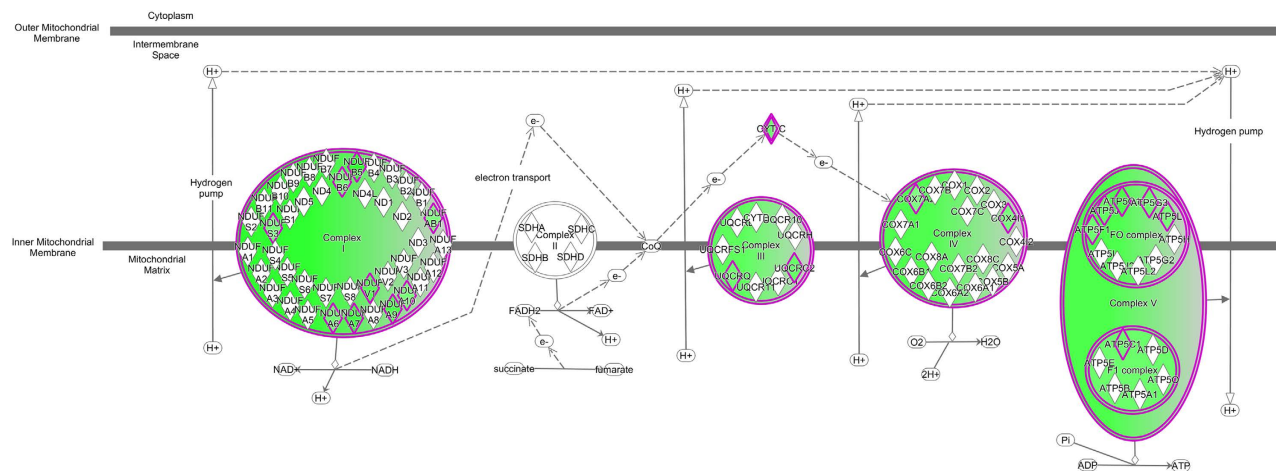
Outer Mitochondrial Membrane

Cytoplasm

Intermembrane Space

H+

H+

H+

H+

Hydrogen pump

Hydrogen pump

e-

CYTC

e-

e-

electron transport

NDUF B7 NDUF B5 NDUF B4 NDUF B3 NDUF B2 NDUF B1 NDUF B8 NDUF B9 NDUF B10 NDUF B11 NDUF B6 NDUF S1 NDUF S2 NDUF S3 NDUF S4 NDUF S5 NDUF S6 NDUF S7 NDUF S8 ND4 ND5 ND4L ND1 ND2 ND3 NDUF AB1 NDUF A13 NDUF A12 NDUF A11 NDUF A10 NDUF A9 NDUF A8 NDUF A7 NDUF A6 NDUF A5 NDUF A4 NDUF A3 NDUF A2 NDUF A1 NDUF V1 NDUF V2 NDUF V3

Complex I

SDHA SDHC Complex II SDHB SDHD

CoQ

UQCRQ CYTB UQCR10 UQCRH UQCRFS1 Complex III UQCRC2 UQCRQ UQCR11 UQCRC

COX1 COX7B COX2 COX7A1 COX3 COX7C COX4I1 Complex IV COX4I2 COX6C COX8A COX8C COX6B1 COX7B2 COX5A COX6B2 COX5B COX6A1 COX6A2

ATP5I ATP5G3 ATP5J ATP5L ATP5F1 FO complex ATP5H ATP5I ATP5G1 ATP5L2

Complex V

ATP5C1 ATP5D ATP5E F1 complex ATP5B ATP5O ATP5A1

Inner Mitochondrial Membrane

Mitochondrial Matrix

e-

FADH2

FAD+

H+

e-

succinate

fumarate

NAD

NADH

H+

H+

H+

H+

O2

H2O

2H+

H+

Pi

ADP

ATP